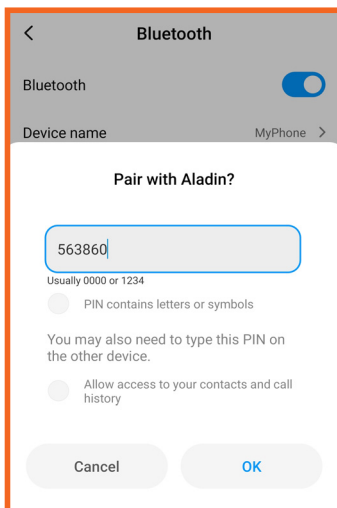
Bluetooth

Bluetooth

Device name MyPhone

Pair with Aladin?

563860

Usually 0000 or 1234

PIN contains letters or symbols

You may also need to type this PIN on the other device.

Allow access to your contacts and call history

Cancel

OK